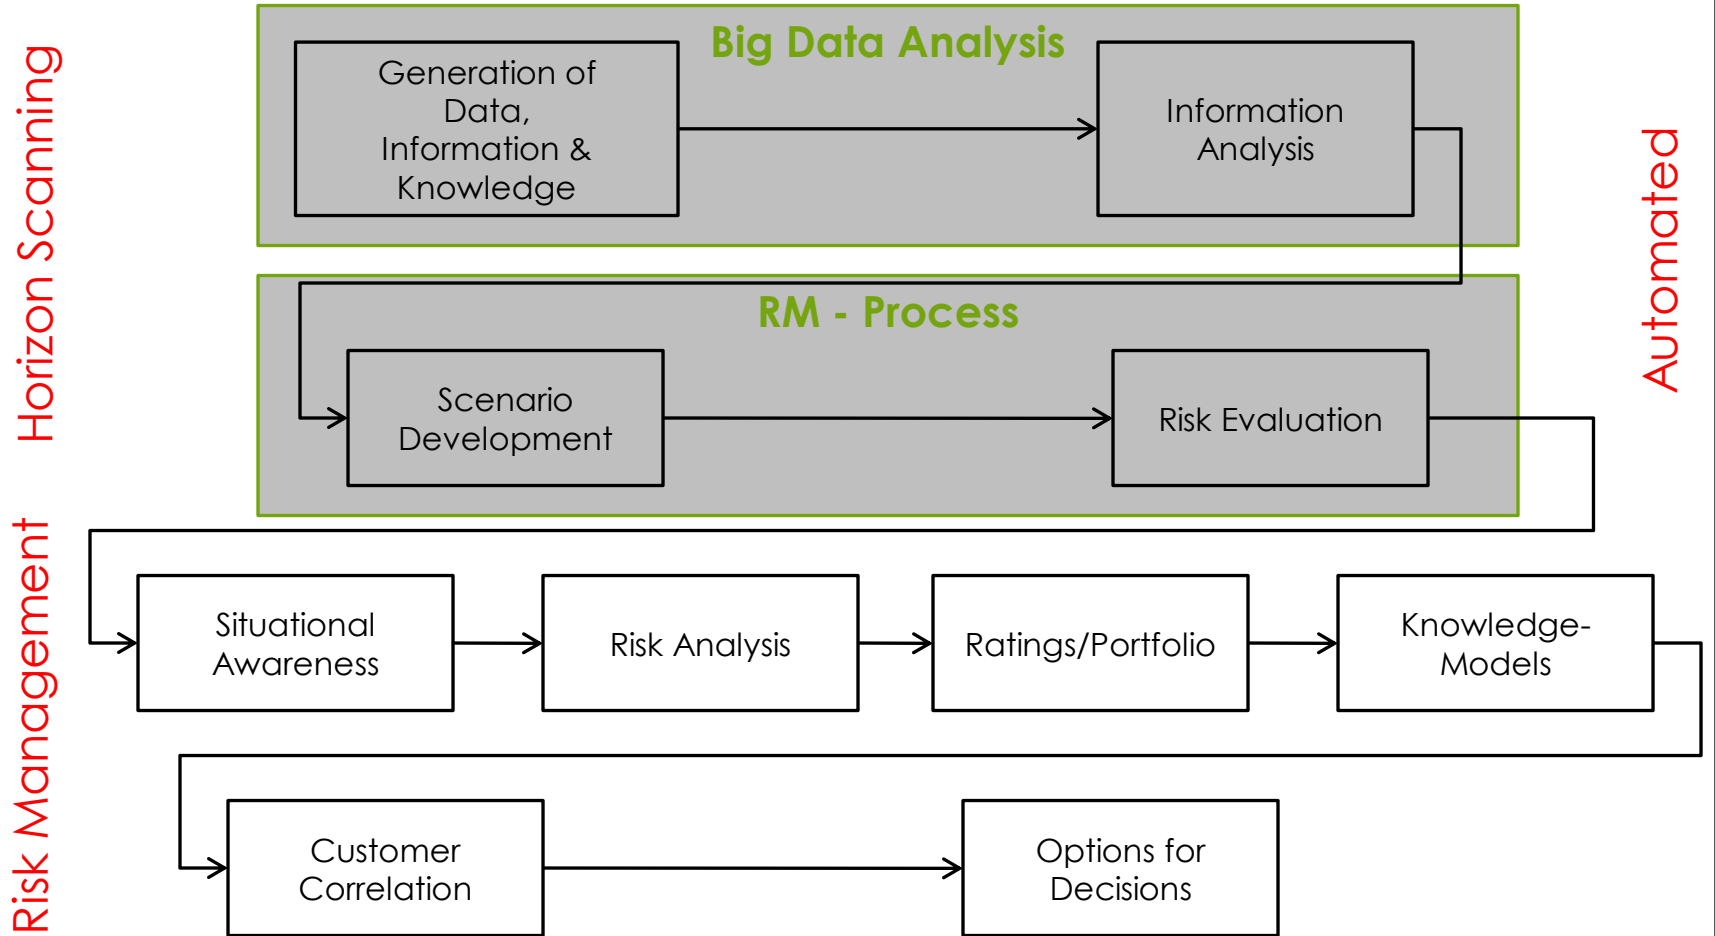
Horizon Scanning

Big Data Analysis

Generation of Data, Information & Knowledge

Information Analysis

Automated

RM - Process

Scenario Development

Risk Evaluation

Risk Management

Situational Awareness

Risk Analysis

Ratings/Portfolio

Knowledge-Models

Customer Correlation

Options for Decisions